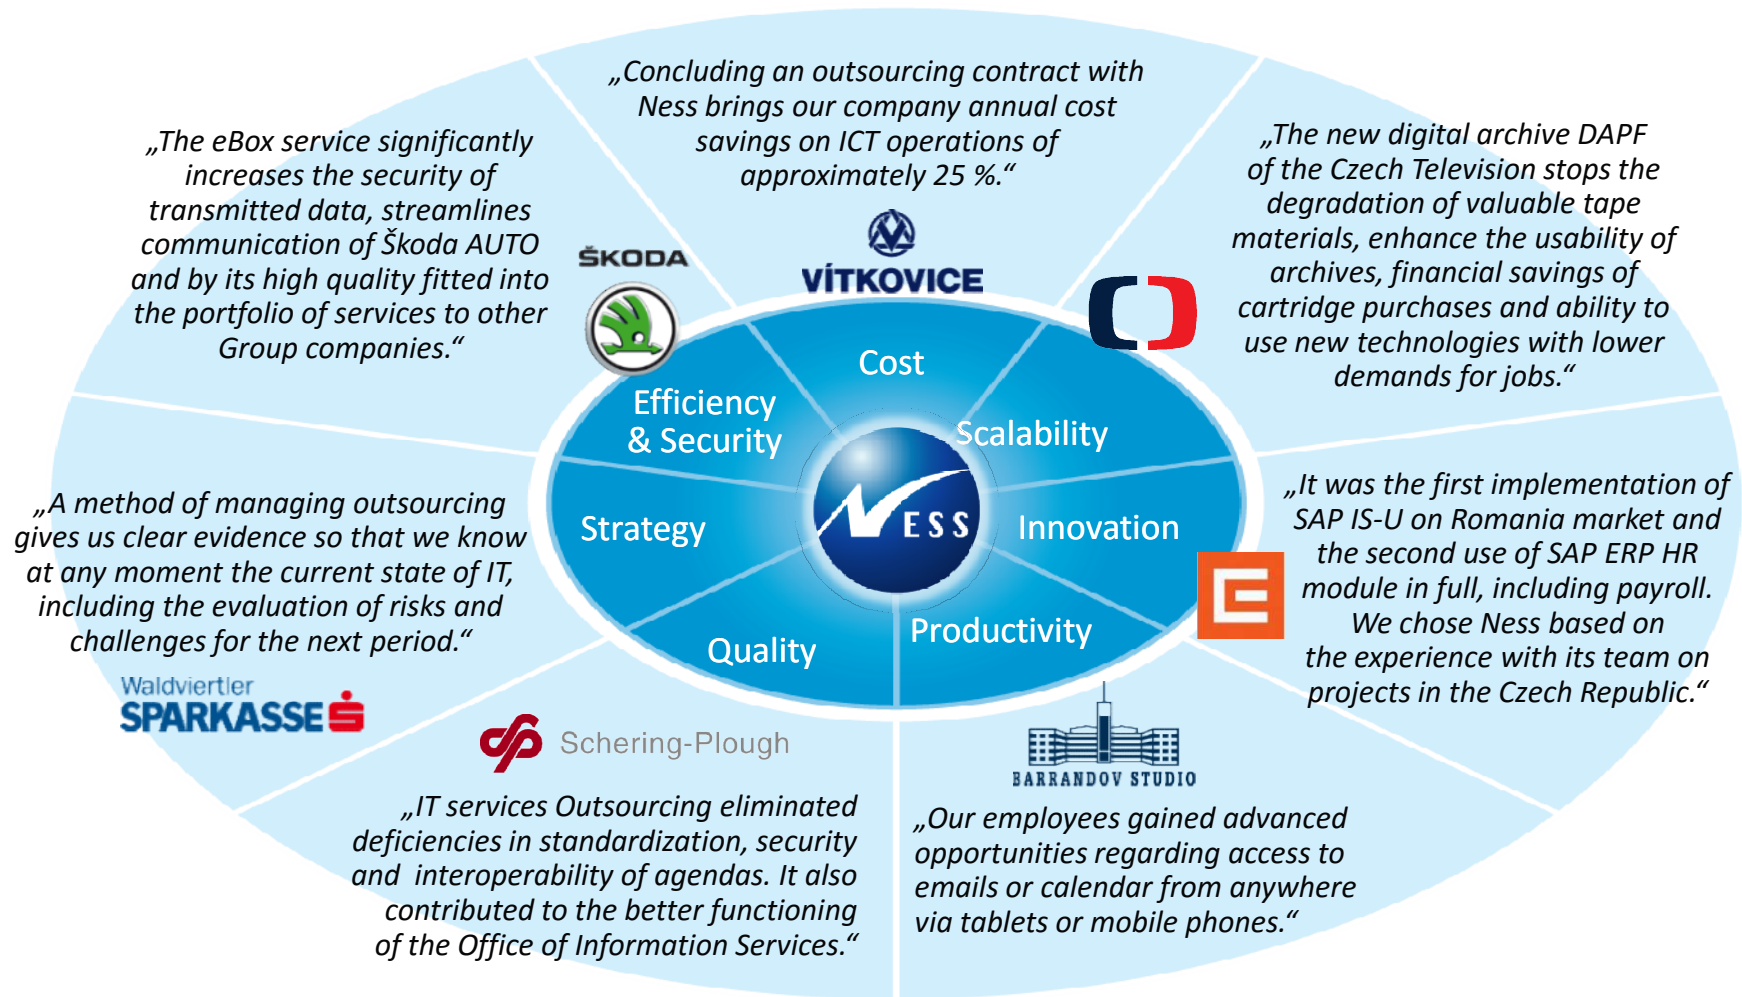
„Concluding an outsourcing contract with Ness brings our company annual cost savings on ICT operations of approximately 25 %."

VÍTKOVICE

„The eBox service significantly increases the security of transmitted data, streamlines communication of Škoda AUTO and by its high quality fitted into the portfolio of services to other Group companies."

ŠKODA

„The new digital archive DAPF of the Czech Television stops the degradation of valuable tape materials, enhance the usability of archives, financial savings of cartridge purchases and ability to use new technologies with lower demands for jobs."

Cost

Efficiency & Security

Scalability

Strategy

NESS

Innovation

Quality

Productivity

„A method of managing outsourcing gives us clear evidence so that we know at any moment the current state of IT, including the evaluation of risks and challenges for the next period."

Waldviertler SPARKASSE

„It was the first implementation of SAP IS-U on Romania market and the second use of SAP ERP HR module in full, including payroll. We chose Ness based on the experience with its team on projects in the Czech Republic."

Schering-Plough

BARRANDOV STUDIO

„IT services Outsourcing eliminated deficiencies in standardization, security and interoperability of agendas. It also contributed to the better functioning of the Office of Information Services."

„Our employees gained advanced opportunities regarding access to emails or calendar from anywhere via tablets or mobile phones."